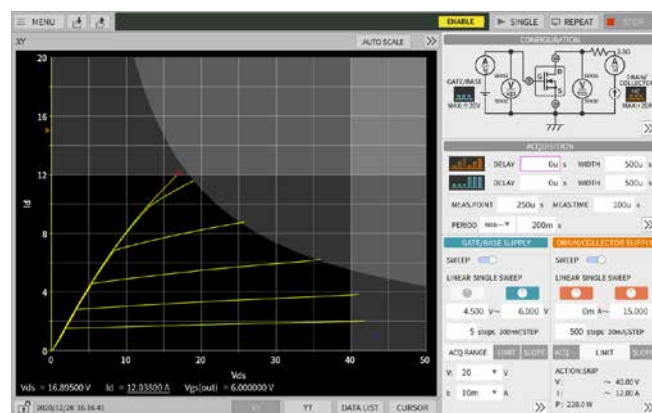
MENU

ENABLE

SINGLE

REPEAT

STOP

XY

AUTO SCALE

20

16

12

8

4

0

0

10

20

30

40

50

Id

Vds

Vds = 16.89500 V

Id = 12.03500 A

Vgs(out) = 6.000000 V

2020/12/28 16:16:41

XY

YT

DATA LIST

CURSOR

CONFIGURATION

GATE/BASE

MAX=±20V

DRAIN/COLLECTOR

MAX=20A

ACQUISITION

DELAY

0u s

WIDTH

500u s

DELAY

0u s

WIDTH

500u s

MEAS.POINT

250u s

MEAS.TIME

100u s

PERIOD

200m s

GATE/BASE SUPPLY

DRAIN/COLLECTOR SUPPLY

SWEEP

SWEEP

LINEAR SINGLE SWEEP

LINEAR SINGLE SWEEP

4.500 V

6.000 V

0m A

15.000

5 steps 300mV/STEP

500 steps 30mA/STEP

ACQ.RANGE

LIMIT

SLOPE

ACQ

LIMIT

SLOPE

V: 20 V

I: 10m A

ACTION:SKIP

V: ~ 40.00 V

I: ~ 12.00 A

P: 228.0 W